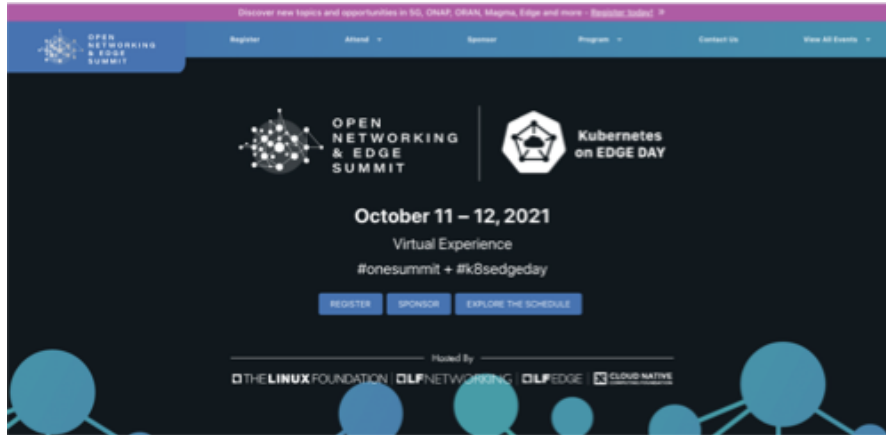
Discover new topics and opportunities in 5G, ONAP, ORAN, Magma, Edge and more - Register today! »

OPEN NETWORKING & EDGE SUMMIT

Register Attend Sponsor Program Contact Us View All Events

OPEN NETWORKING & EDGE SUMMIT

Kubernetes on EDGE DAY

October 11 – 12, 2021

Virtual Experience

#onesummit + #k8sedgeday

REGISTER SPONSOR EXPLORE THE SCHEDULE

Hosted By

THE LINUX FOUNDATION | LF NETWORKING | LF EDGE | CLOUD NATIVE COMPUTING FOUNDATION